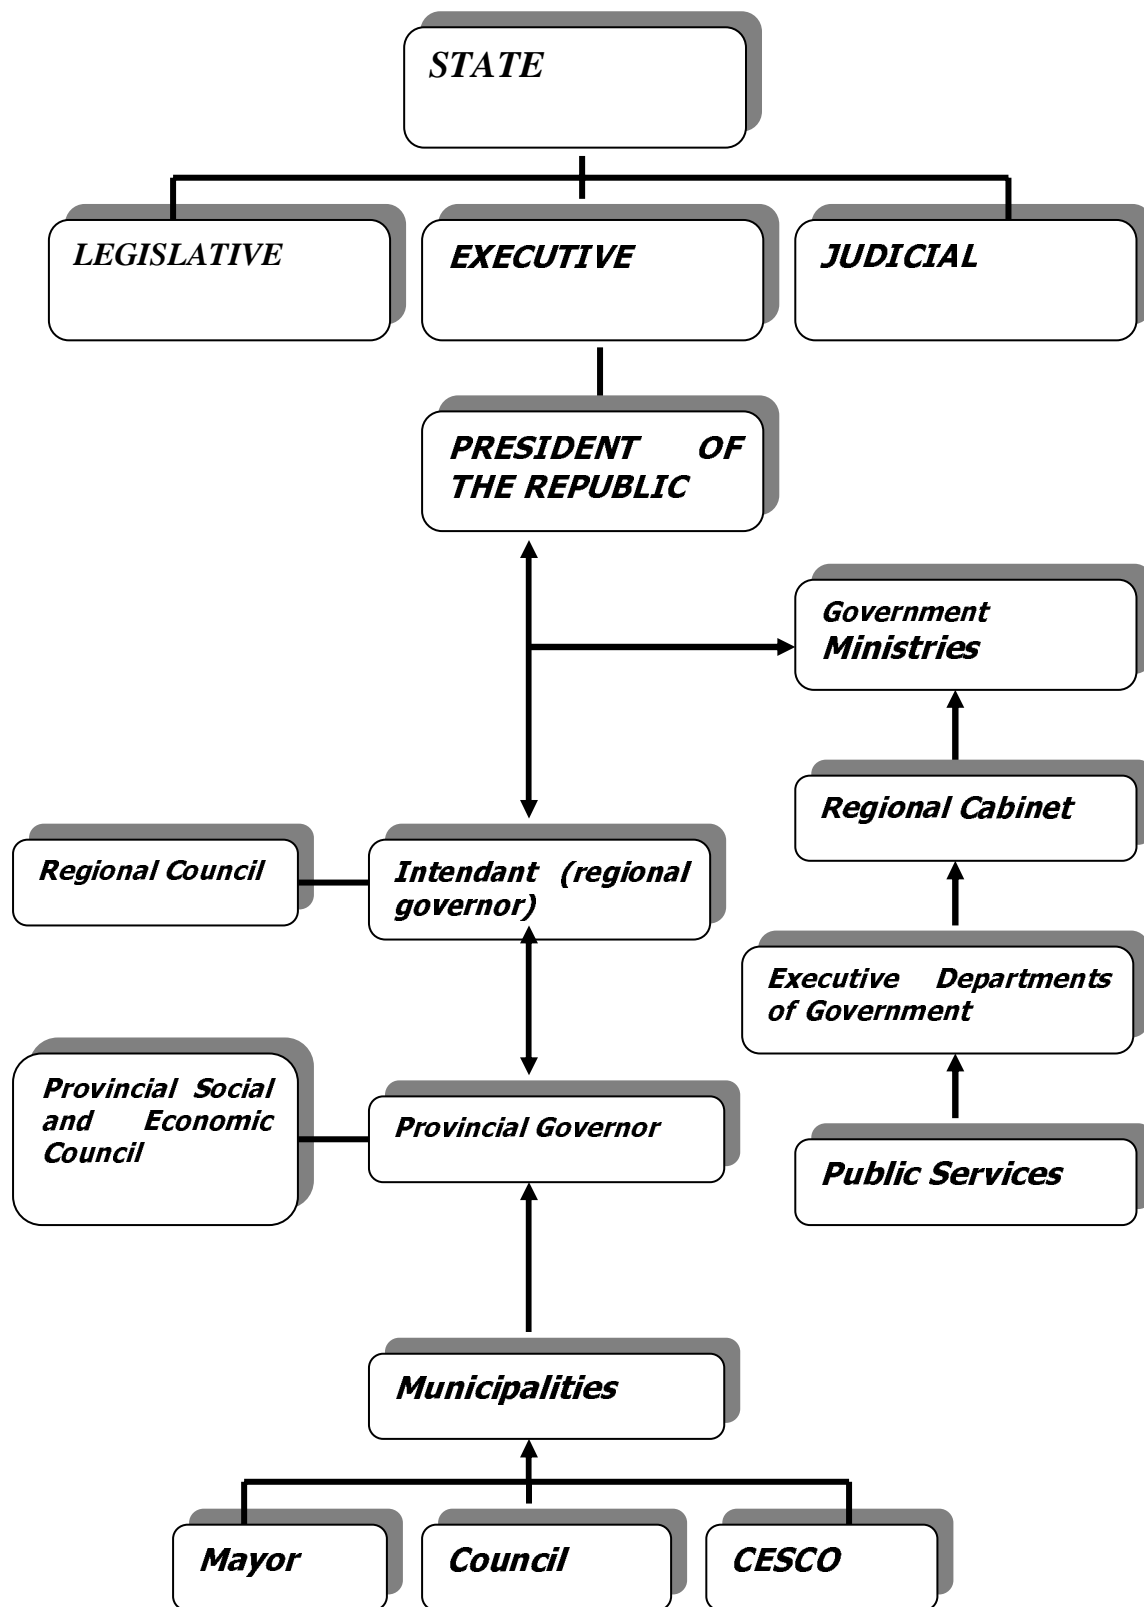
STATE

LEGISLATIVE

EXECUTIVE

JUDICIAL

PRESIDENT OF THE REPUBLIC

Government Ministries

Regional Cabinet

Regional Council

Intendant (regional governor)

Executive Departments of Government

Provincial Social and Economic Council

Provincial Governor

Public Services

Municipalities

Mayor

Council

CESCO